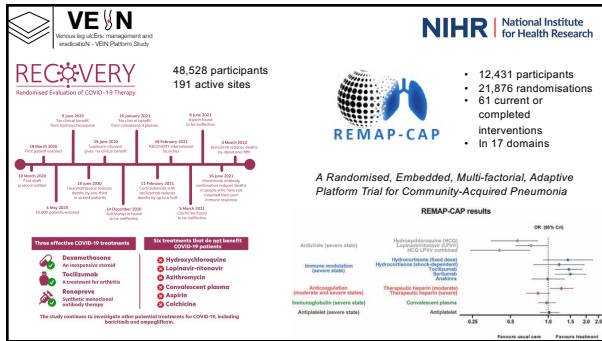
VEIN

Venous leg ulcErs: management and eradicatioN - VEIN Platform Study

RECOVERY

Randomised Evaluation of COVID-19 Therapy

48,528 participants
191 active sites

10 March 2020 First draft protocol written

19 March 2020 First patient enrolled

5 June 2020 "No clinical benefit" from hydroxychloroquine

6 May 2020 10,000 patients enrolled

16 June 2020 Dexamethasone reduces deaths by one third in ventilated patients

29 June 2020 Lopinavir-ritonavir gives "no clinical benefit"

14 December 2020 Azithromycin found to be ineffective

15 January 2021 "No clinical benefit" from convalescent plasma

18 February 2021 RECOVERY international launches

11 February 2021 Corticosteroids with tocilizumab reduces deaths by up to a half

5 March 2021 Colchicine found to be ineffective

8 June 2021 Aspirin found to be ineffective

16 June 2021 Monoclonal antibody combination reduces deaths in people who have not mounted their own immune response

3 March 2022 Baricitinib reduces deaths by about one fifth

Three effective COVID-19 treatments

Dexamethasone
An inexpensive steroid

Tocilizumab
A drug used for arthritis

Ronapreve
Synthetic monoclonal antibody therapy

Six treatments that do not benefit COVID-19 patients

Hydroxychloroquine
Lopinavir-ritonavir
Azithromycin
Convalescent plasma
Aspirin
Colchicine

The study continues to investigate other potential treatments for COVID-19, including baricitinib and empagliflozin.

NIHR | National Institute for Health Research

REMAP-CAP

• 12,431 participants
• 21,876 randomisations
• 61 current or completed interventions
• In 17 domains

A Randomised, Embedded, Multi-factorial, Adaptive Platform Trial for Community-Acquired Pneumonia

REMAP-CAP results

OR (95% CrI)

Antivirals (severe state)
Hydroxychloroquine (HCQ)
Lopinavir/ritonavir (LPV/r)
HCQ LPV/r combined

Immune modulation (severe state)
Hydrocortisone (fixed dose)
Hydrocortisone (shock-dependent)
Tocilizumab
Sarilumab
Anakinra

Anticoagulation (moderate and severe state)
Therapeutic heparin (moderate)
Therapeutic heparin (severe)

Immunoglobulin (severe state)
Convalescent plasma

Antiplatelet (severe state)
Antiplatelet

0.25 0.5 1.0 1.5 2.0

Favours usual care Favours treatment